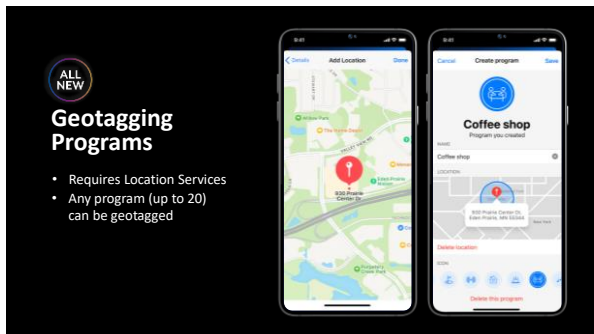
ALL NEW

Geotagging Programs

• Requires Location Services
• Any program (up to 20) can be geotagged

9:41

Details Add Location Done

The Home Depot

930 Prairie Center Dr

Eden Prairie

9:41

Cancel Create program Save

Coffee shop

Program you created

NAME

Coffee shop

LOCATION

930 Prairie Center Dr, Eden Prairie, MN 55344

Delete location

ICON

Delete this program